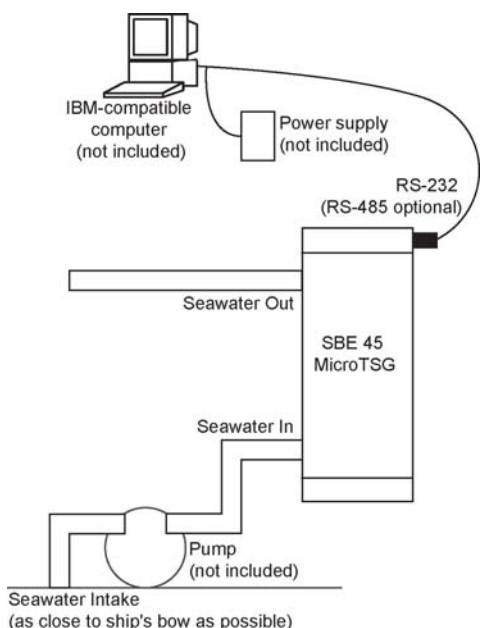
IBM-compatible computer (not included)

Power supply (not included)

RS-232 (RS-485 optional)

Seawater Out

SBE 45 MicroTSG

Seawater In

Pump (not included)

Seawater Intake (as close to ship's bow as possible)